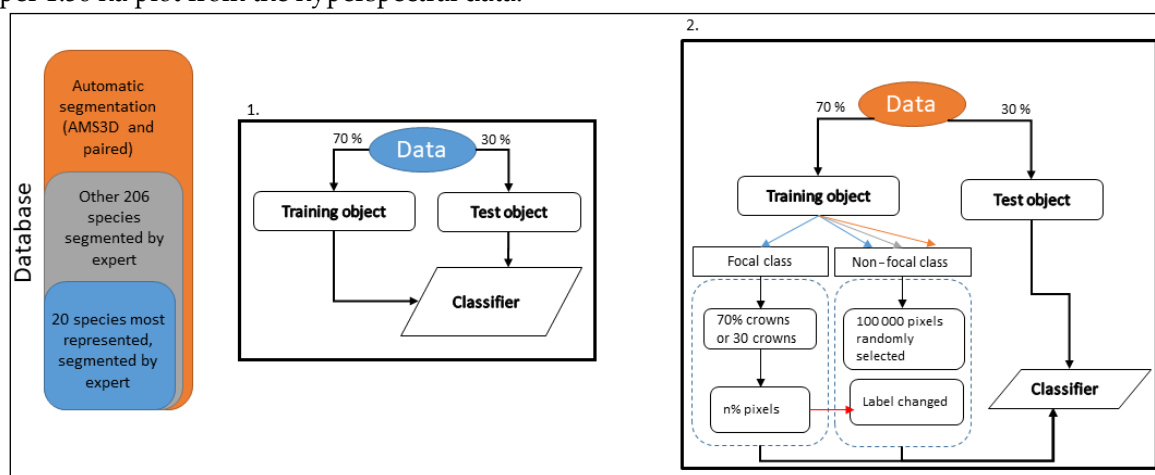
per 1.30 ha plot from the hyperspectral data.

Database

Automatic segmentation (AMS3D and paired)

Other 206 species segmented by expert

20 species most represented, segmented by expert

1.

70 %

Data

30 %

Training object

Test object

Classifier

2.

70 %

Data

30 %

Training object

Test object

Focal class

Non-focal class

70% crowns or 30 crowns

100 000 pixels randomly selected

n% pixels

Label changed

Classifier